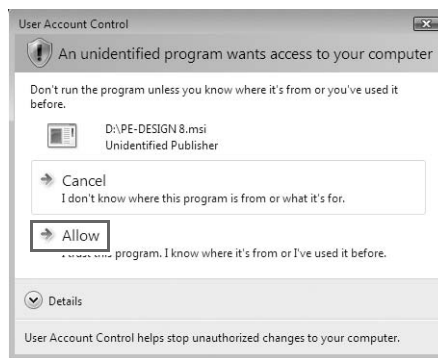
User Account Control

An unidentified program wants access to your computer

Don't run the program unless you know where it's from or you've used it before.

D:\PE-DESIGN 8.msi
Unidentified Publisher

Cancel
I don't know where this program is from or what it's for.

Allow
I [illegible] program. I know where it's from or I've used it before.

Details

User Account Control helps stop unauthorized changes to your computer.